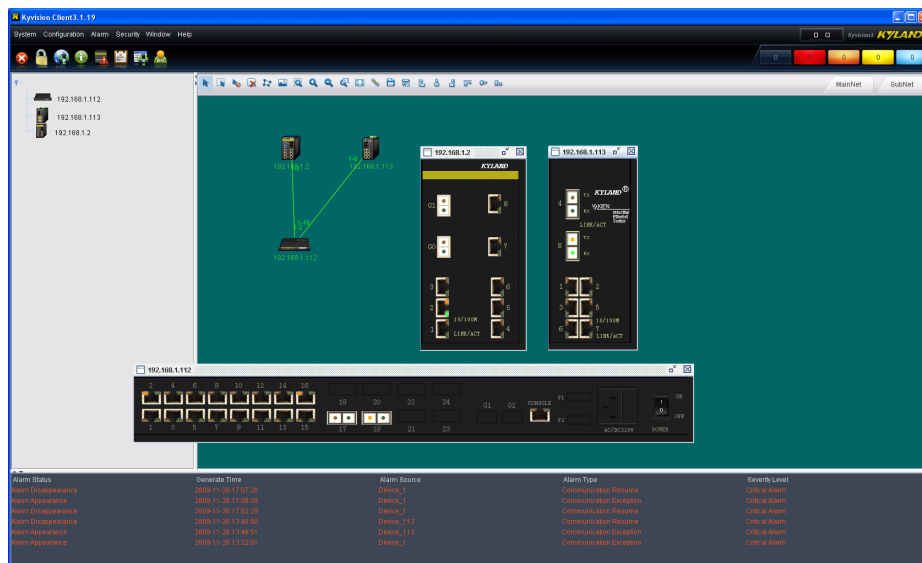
Kyvision Client3.1.19

System Configuration Alarm Security Window Help

Kyvision3 KYLAND

0 0 0 0 0

MainNet SubNet

192.168.1.112
192.168.1.113
192.168.1.2

192.168.1.2
192.168.1.113
192.168.1.112

192.168.1.2
KYLAND
G1 8
G2 7
3 6
2 5
1 4
10/100M
LINK/ACT

192.168.1.113
KYLAND
4 TX RX
LINK/ACT
8 TX RX
1 2
3 5
6 7
10/100M
LINK/ACT

192.168.1.112
2 4 6 8 10 12 14 16
1 3 5 7 9 11 13 15
18 20 22 24
17 19 21 23
G1 G2
CONSOLE
P1
P2
AC/DC220V
ON
OFF
POWER

| Alarm Status | Generate Time | Alarm Source | Alarm Type | Severity Level |
|---|---|---|---|---|
| Alarm Disappearance | 2009-11-26 17:07:26 | Device_1 | Communication Resume | Critical Alarm |
| Alarm Appearance | 2009-11-26 17:06:39 | Device_1 | Communication Exception | Critical Alarm |
| Alarm Disappearance | 2009-11-26 17:02:29 | Device_1 | Communication Resume | Critical Alarm |
| Alarm Disappearance | 2009-11-26 13:46:58 | Device_113 | Communication Resume | Critical Alarm |
| Alarm Appearance | 2009-11-26 13:46:51 | Device_113 | Communication Exception | Critical Alarm |
| Alarm Appearance | 2009-11-26 13:32:01 | Device_1 | Communication Exception | Critical Alarm |